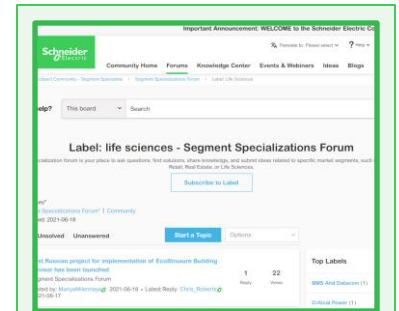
Important Announcement: WELCOME to the Schneider Electric Co

Schneider Electric

Translate to: Please select

Help

Community Home Forums Knowledge Center Events & Webinars Ideas Blogs

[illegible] Community > Segment Specializations > Segment Specializations Forum > Label: Life Sciences

elp?

This board

Search

Label: life sciences - Segment Specializations Forum

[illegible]cialization forum is your place to ask questions, find solutions, share knowledge, and submit ideas related to specific market segments, such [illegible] Retail, Real Estate, or Life Sciences.

Subscribe to Label

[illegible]es"

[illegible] Specializations Forum" 1 Community

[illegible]ed: 2021-06-18

Unsolved Unanswered

Start a Topic

Options

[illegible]st Russian project for implementation of EcoStruxure Building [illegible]isor has been launched

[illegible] Segment Specializations Forum

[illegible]ed by: MariyaMikemaya 2021-06-18 • Latest Reply: Chris_Roberts

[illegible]-06-17

1 Reply

22 Views

Top Labels

BMS And Datacom (1)

Critical Power (1)